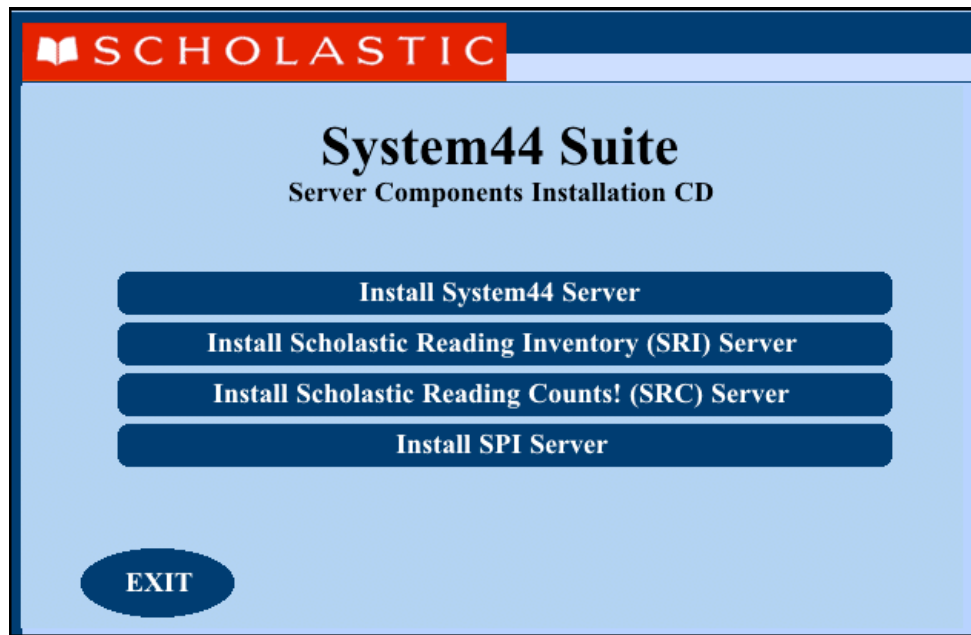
SCHOLASTIC

System44 Suite
Server Components Installation CD

Install System44 Server

Install Scholastic Reading Inventory (SRI) Server

Install Scholastic Reading Counts! (SRC) Server

Install SPI Server

EXIT